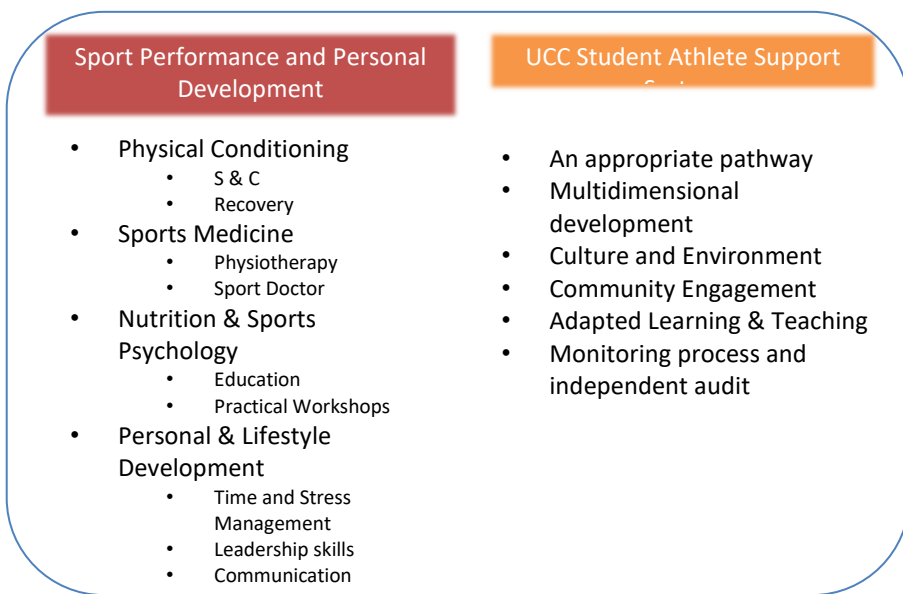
Sport Performance and Personal Development

UCC Student Athlete Support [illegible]

- Physical Conditioning
  - S & C
  - Recovery
- Sports Medicine
  - Physiotherapy
  - Sport Doctor
- Nutrition & Sports Psychology
  - Education
  - Practical Workshops
- Personal & Lifestyle Development
  - Time and Stress Management
  - Leadership skills
  - Communication

- An appropriate pathway
- Multidimensional development
- Culture and Environment
- Community Engagement
- Adapted Learning & Teaching
- Monitoring process and independent audit